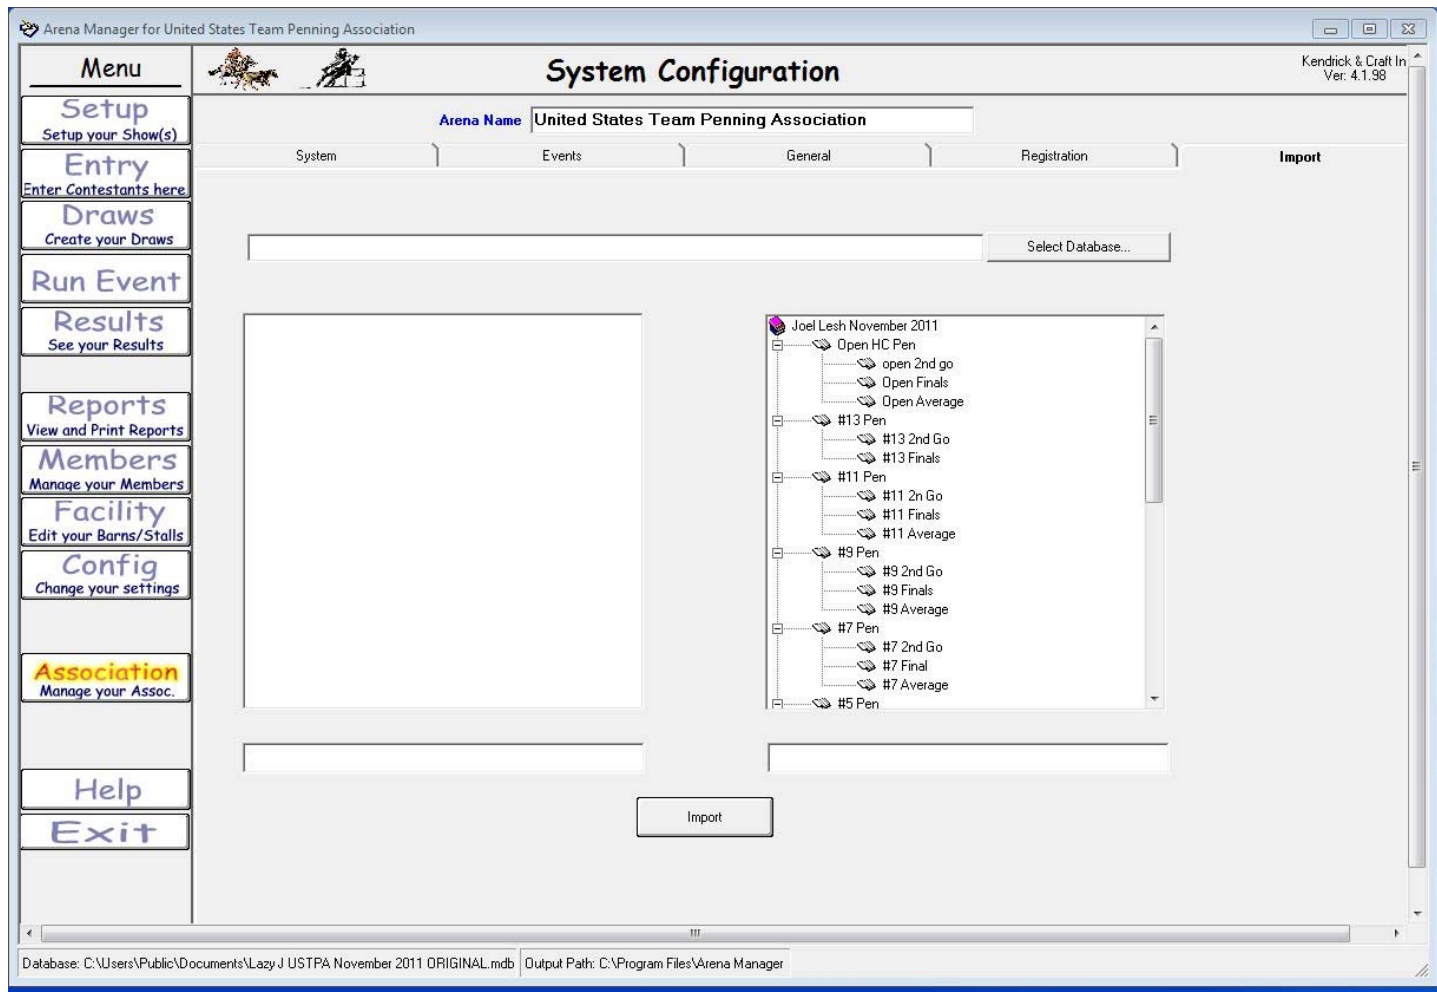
Arena Manager for United States Team Penning Association

Menu

System Configuration

Kendrick & Craft In
Ver: 4.1.98

Setup
Setup your Show(s)

Entry
Enter Contestants here

Draws
Create your Draws

Run Event

Results
See your Results

Reports
View and Print Reports

Members
Manage your Members

Facility
Edit your Barns/Stalls

Config
Change your settings

Association
Manage your Assoc.

Help

Exit

Arena Name United States Team Penning Association

System | Events | General | Registration | Import

Select Database...

Joel Lesh November 2011
Open HC Pen
open 2nd go
Open Finals
Open Average
#13 Pen
#13 2nd Go
#13 Finals
#11 Pen
#11 2n Go
#11 Finals
#11 Average
#9 Pen
#9 2nd Go
#9 Finals
#9 Average
#7 Pen
#7 2nd Go
#7 Final
#7 Average
#5 Pen

Import

Database: C:\Users\Public\Documents\Lazy J USTPA November 2011 ORIGINAL.mdb | Output Path: C:\Program Files\Arena Manager